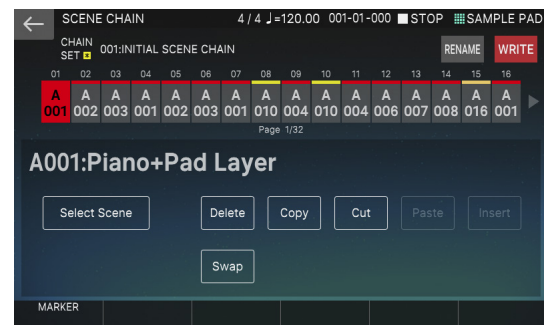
SCENE CHAIN 4 / 4 ♩=120.00 001-01-000 ■STOP SAMPLE PAD

CHAIN SET 001:INITIAL SCENE CHAIN

RENAME WRITE

| 01 | 02 | 03 | 04 | 05 | 06 | 07 | 08 | 09 | 10 | 11 | 12 | 13 | 14 | 15 | 16 |
|---|---|---|---|---|---|---|---|---|---|---|---|---|---|---|---|
| A 001 | A 002 | A 003 | A 001 | A 002 | A 003 | A 001 | A 010 | A 004 | A 010 | A 004 | A 006 | A 007 | A 008 | A 016 | A 001 |

Page 1/32

A001:Piano+Pad Layer

Select Scene

Delete

Copy

Cut

Paste

Insert

Swap

MARKER